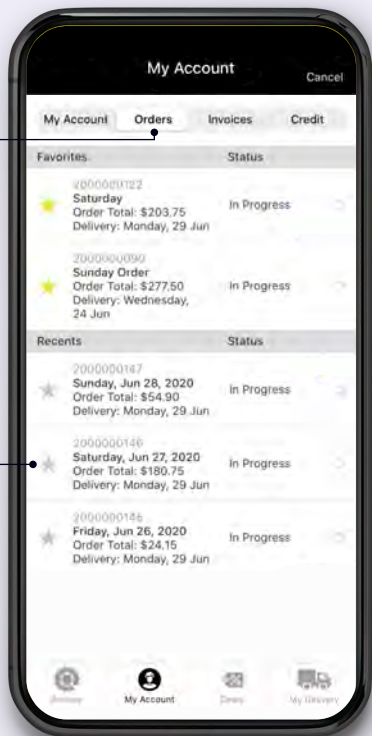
My Account

Cancel

My Account
Orders
Invoices
Credit

Favorites
Status

2000000122
Saturday
Order Total: $203.75
Delivery: Monday, 29 Jun
In Progress

2000000090
Sunday Order
Order Total: $277.50
Delivery: Wednesday, 24 Jun
In Progress

Recents
Status

2000000147
Sunday, Jun 28, 2020
Order Total: $54.90
Delivery: Monday, 29 Jun
In Progress

2000000146
Saturday, Jun 27, 2020
Order Total: $180.75
Delivery: Monday, 29 Jun
In Progress

2000000145
Friday, Jun 26, 2020
Order Total: $24.15
Delivery: Monday, 29 Jun
In Progress

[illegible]
My Account
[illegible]
My Delivery